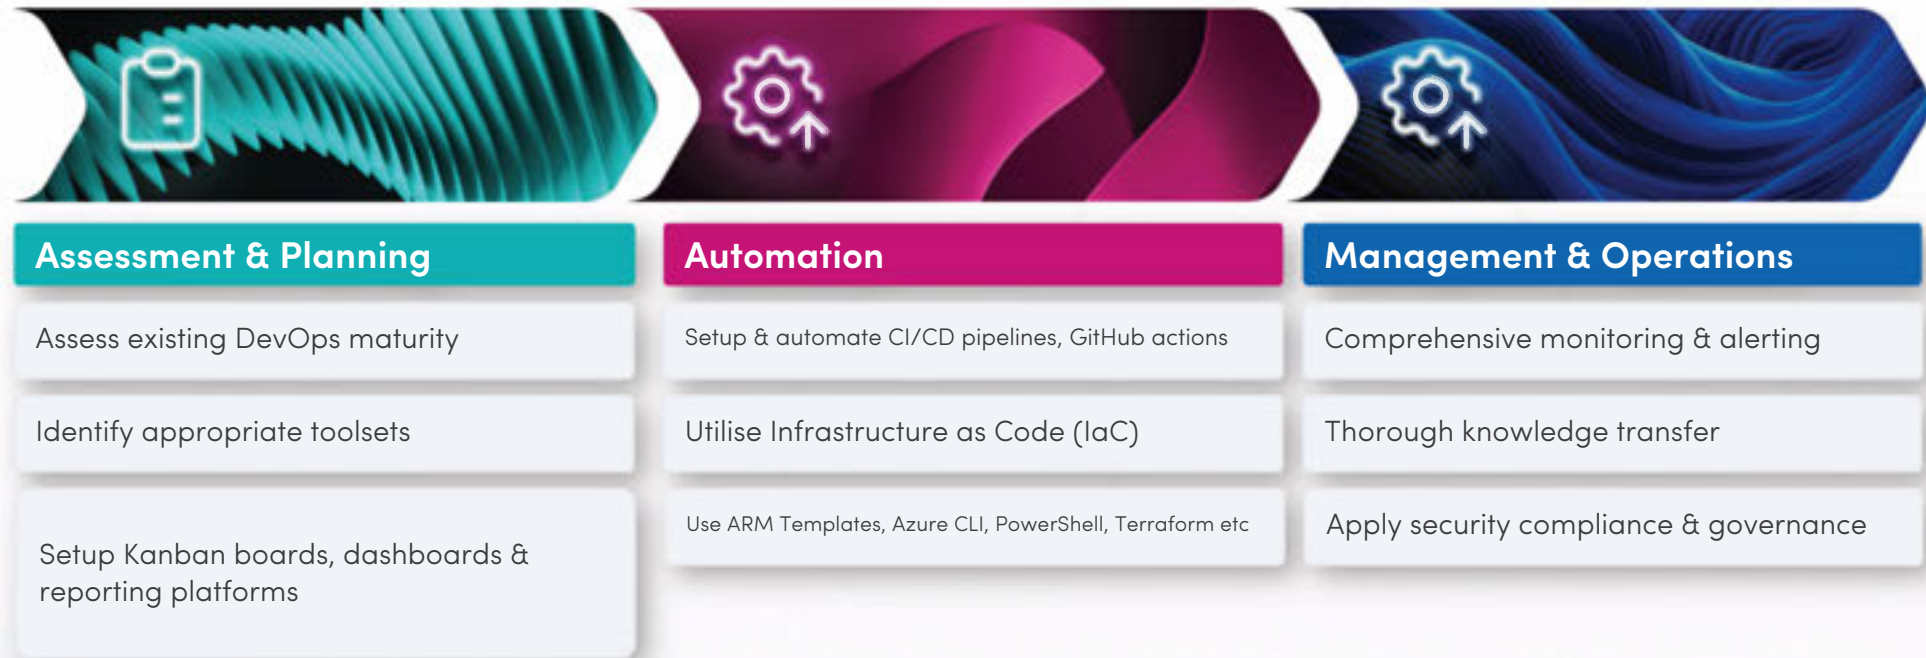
Assessment & Planning

Assess existing DevOps maturity

Identify appropriate toolsets

Setup Kanban boards, dashboards & reporting platforms

Automation

Setup & automate CI/CD pipelines, GitHub actions

Utilise Infrastructure as Code (IaC)

Use ARM Templates, Azure CLI, PowerShell, Terraform etc

Management & Operations

Comprehensive monitoring & alerting

Thorough knowledge transfer

Apply security compliance & governance